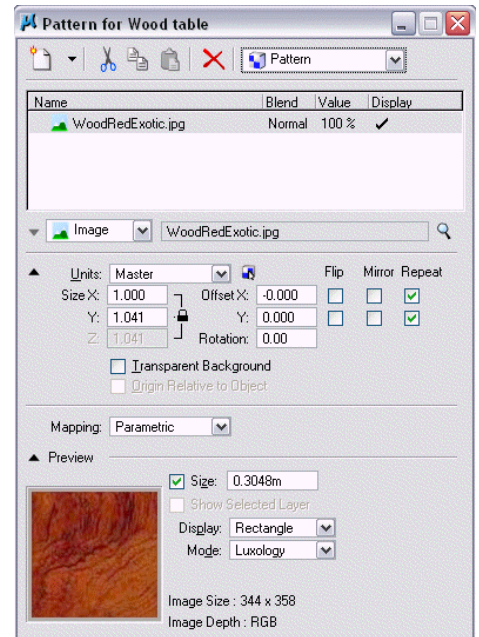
Pattern for Wood table

Pattern

| Name | Blend | Value | Display |
|---|---|---|---|
| WoodRedExotic.jpg | Normal | 100 % | ✓ |

Image WoodRedExotic.jpg

Units: Master

Flip Mirror Repeat

Size X: 1.000 Offset X: -0.000

Y: 1.041 Y: 0.000

Z: 1.041 Rotation: 0.00

Transparent Background

Origin Relative to Object

Mapping: Parametric

Preview

Size: 0.3048m

Show Selected Layer

Display: Rectangle

Mode: Luxology

Image Size : 344 x 358

Image Depth : RGB